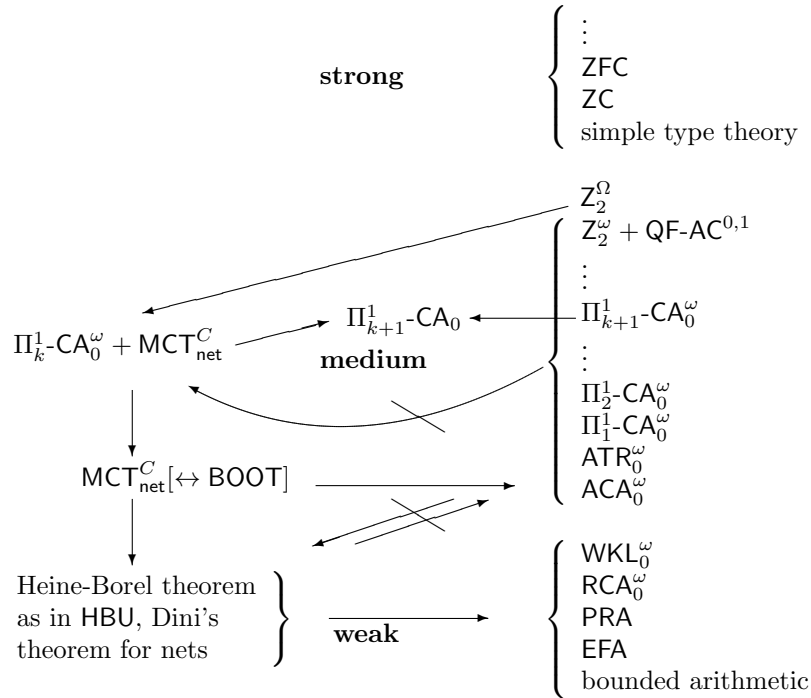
strong

$\vdots$
ZFC
ZC
simple type theory

$Z_2^\Omega$

$Z_2^\omega + \text{QF-AC}^{0,1}$
$\vdots$
$\Pi_{k+1}^1\text{-CA}_0^\omega$
$\vdots$
$\Pi_2^1\text{-CA}_0^\omega$
$\Pi_1^1\text{-CA}_0^\omega$
$\text{ATR}_0^\omega$
$\text{ACA}_0^\omega$

$\Pi_k^1\text{-CA}_0^\omega + \text{MCT}_{\text{net}}^C$

$\Pi_{k+1}^1\text{-CA}_0$

medium

$\text{MCT}_{\text{net}}^C[\leftrightarrow \text{BOOT}]$

Heine-Borel theorem as in HBU, Dini's theorem for nets

weak

$\text{WKL}_0^\omega$
$\text{RCA}_0^\omega$
PRA
EFA
bounded arithmetic